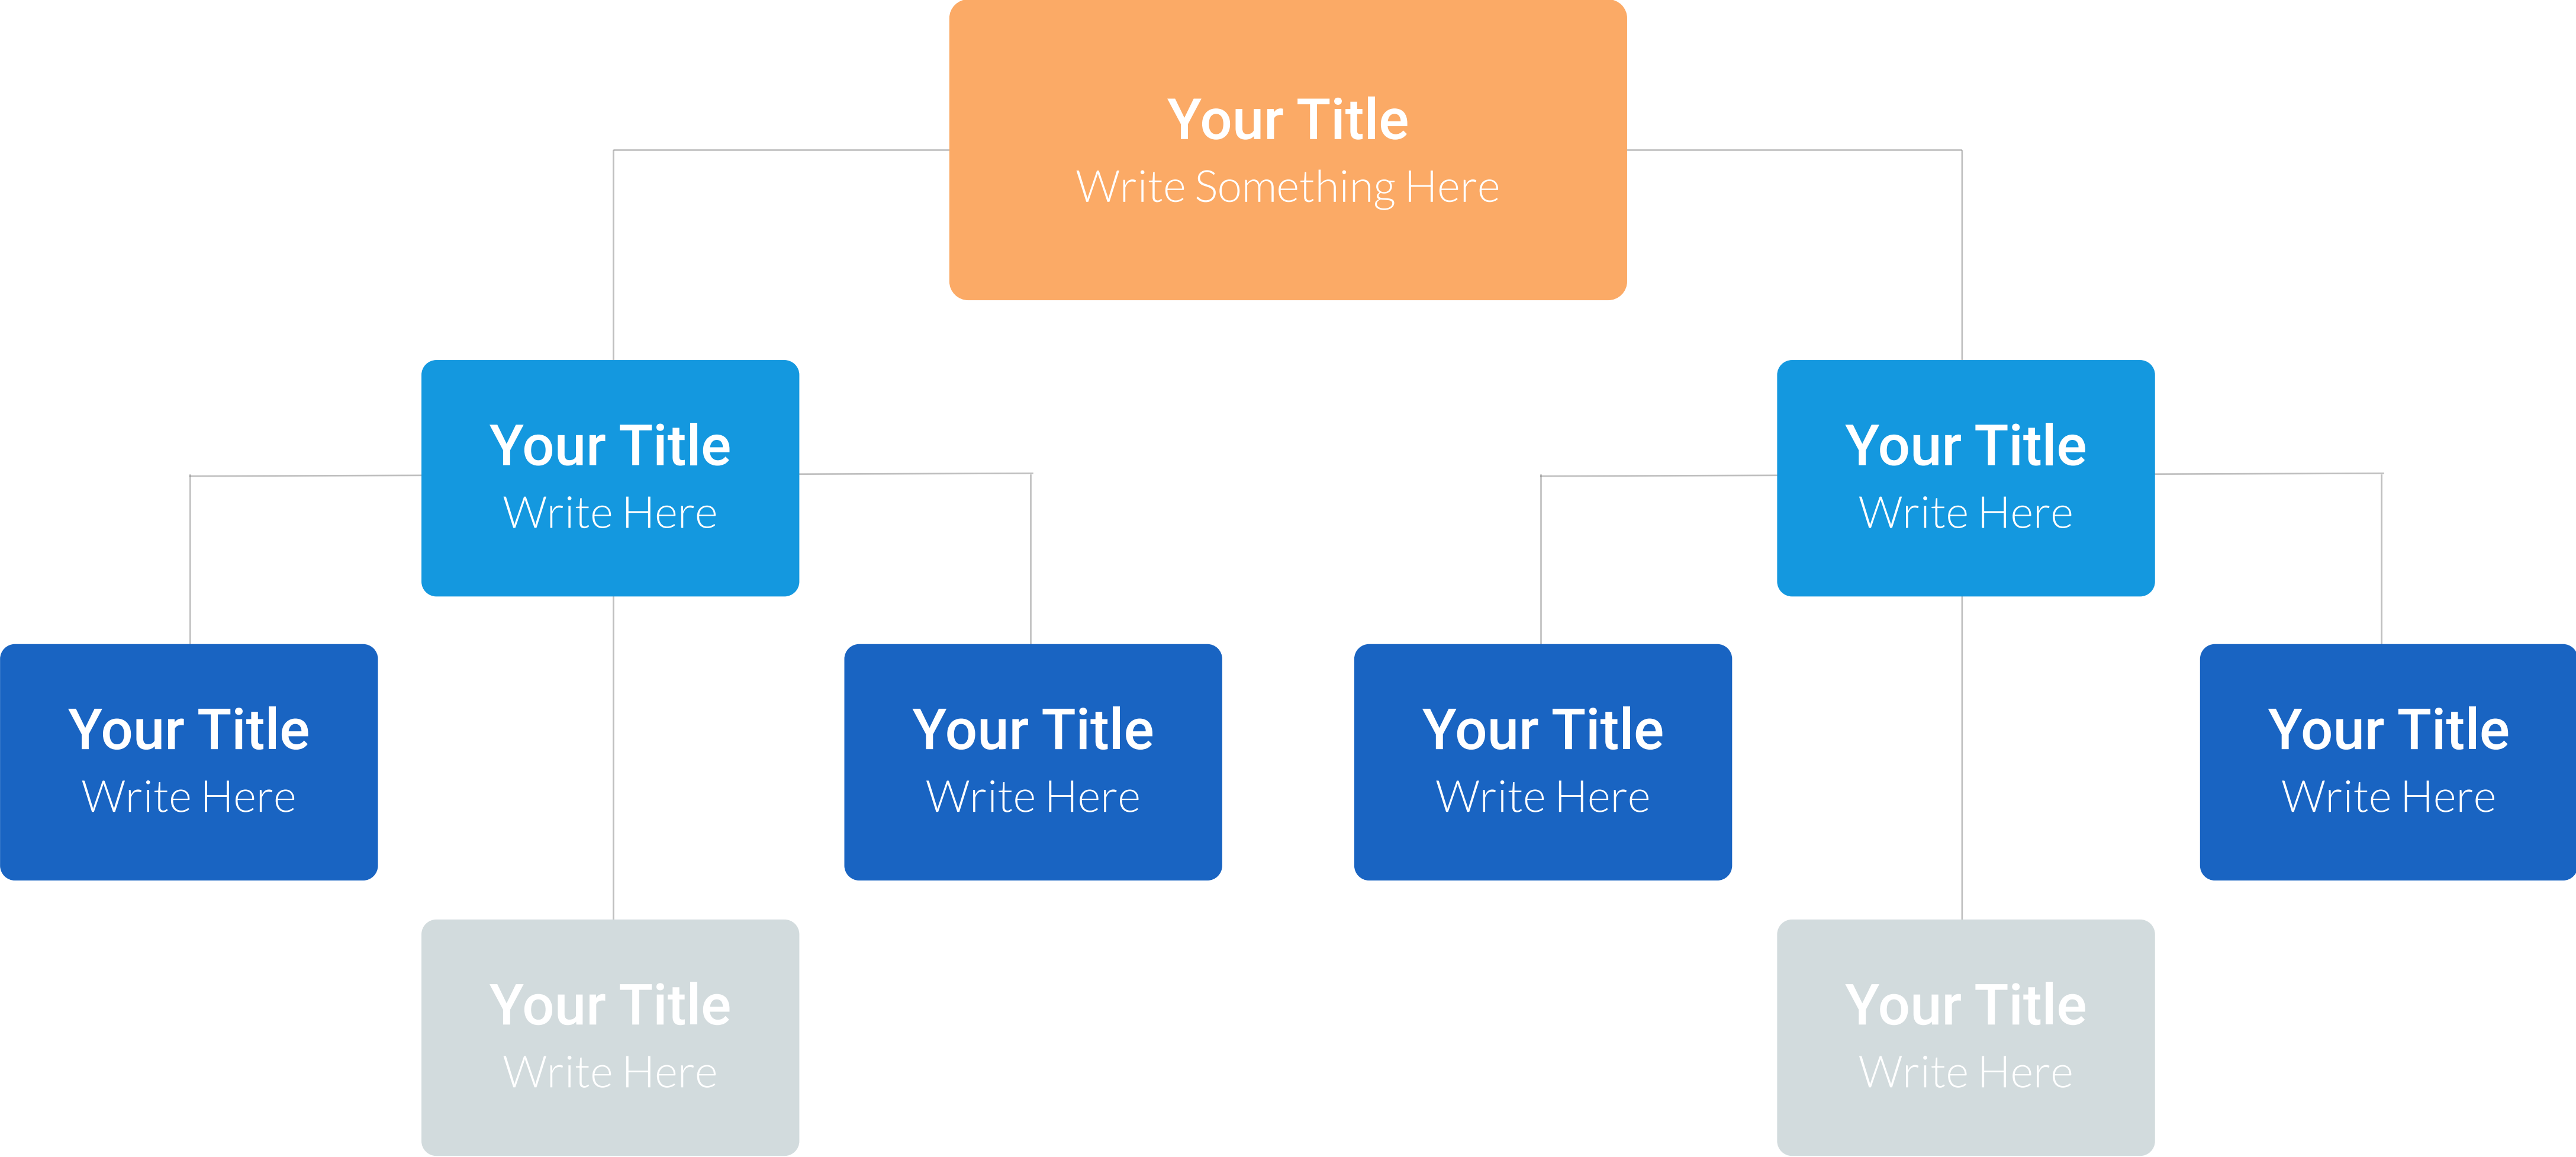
Your Title
Write Something Here

Your Title
Write Here

Your Title
Write Here

Your Title
Write Here

Your Title
Write Here

Your Title
Write Here

Your Title
Write Here

Your Title
Write Here

Your Title
Write Here